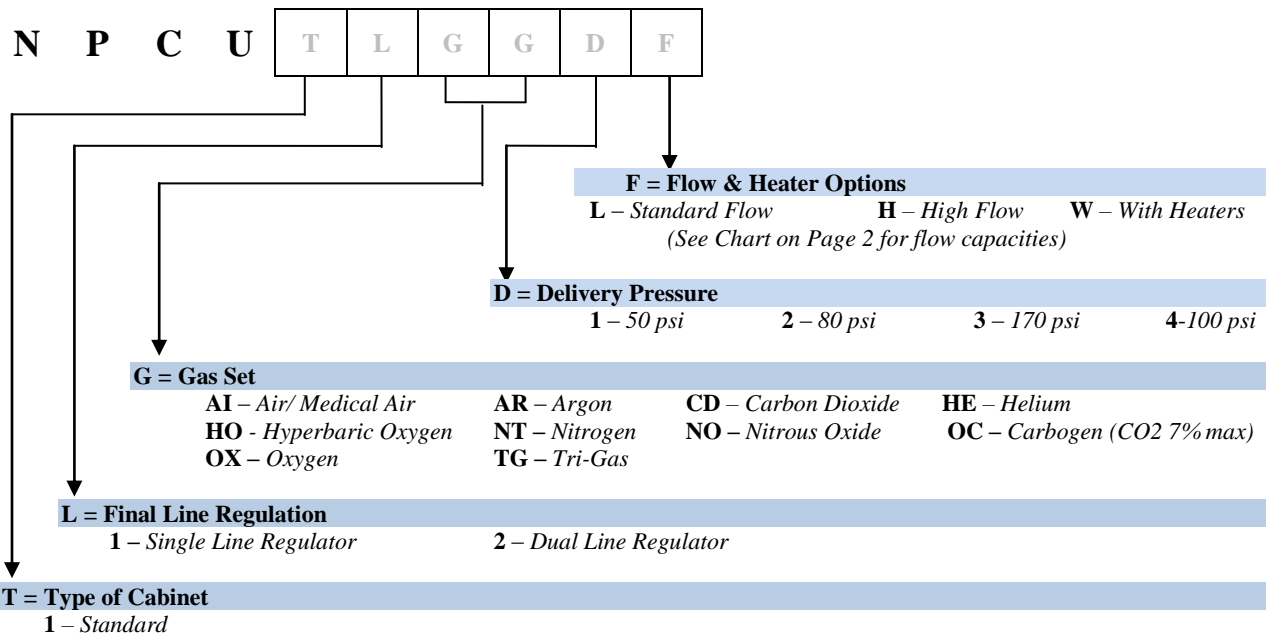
N P C U

| T | L | G | G | D | F |
|---|---|---|---|---|---|

F = Flow & Heater Options
L – Standard Flow H – High Flow W – With Heaters
(See Chart on Page 2 for flow capacities)

D = Delivery Pressure
1 – 50 psi 2 – 80 psi 3 – 170 psi 4-100 psi

G = Gas Set
AI – Air/ Medical Air AR – Argon CD – Carbon Dioxide HE – Helium
HO - Hyperbaric Oxygen NT – Nitrogen NO – Nitrous Oxide OC – Carbogen (CO2 7% max)
OX – Oxygen TG – Tri-Gas

L = Final Line Regulation
1 – Single Line Regulator 2 – Dual Line Regulator

T = Type of Cabinet
1 – Standard